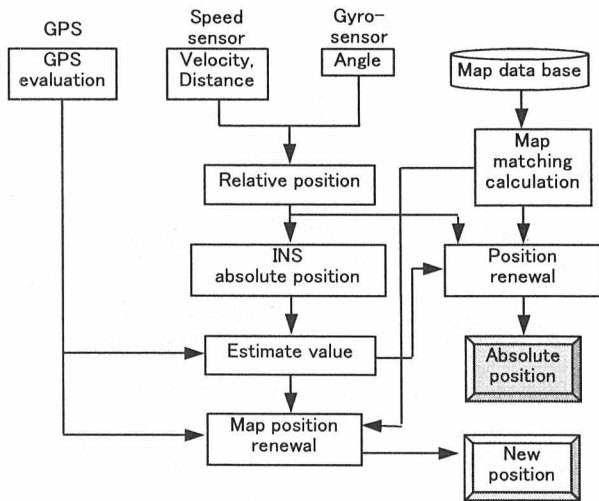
GPS

GPS evaluation

Speed sensor

Velocity, Distance

Gyro-sensor

Angle

Map data base

Map matching calculation

Relative position

INS absolute position

Position renewal

Estimate value

Absolute position

Map position renewal

New position